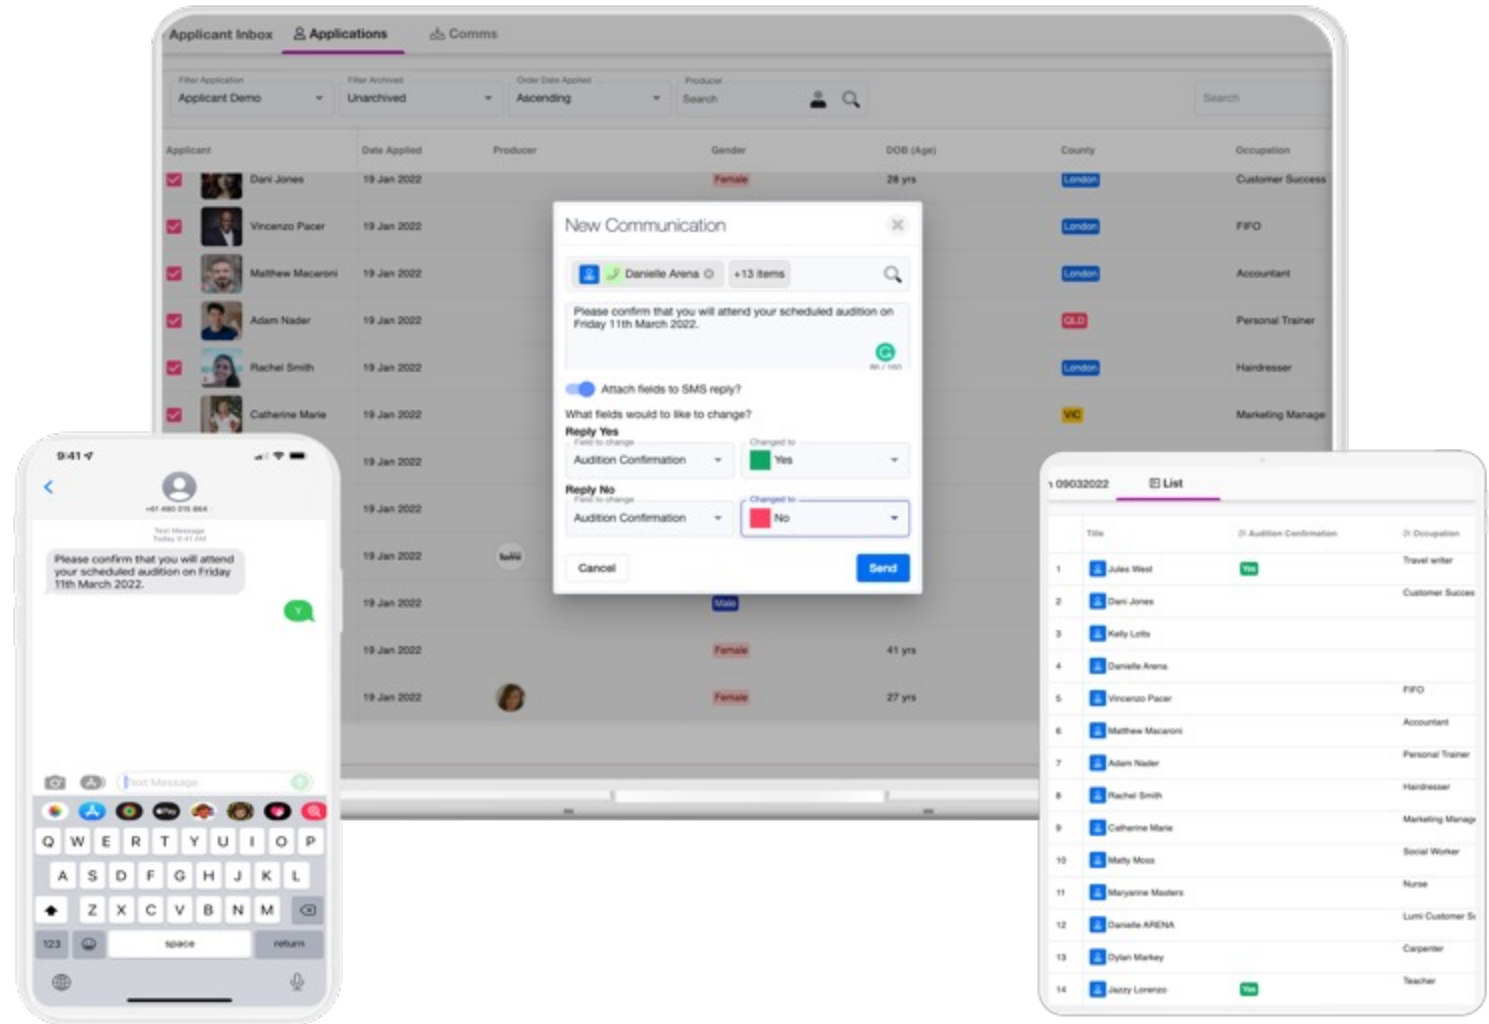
Applicant Inbox Applications Comms

Filter Application Applicant Demo
Filter Archived Unarchived
Order Date Applied Ascending
Producer Search
Search

| Applicant | Date Applied | Producer | Gender | DOB (Age) | County | Occupation |
|---|---|---|---|---|---|---|
| Dani Jones | 19 Jan 2022 | | Female | 28 yrs | London | Customer Success |
| Vincenzo Pacer | 19 Jan 2022 | | | | London | FIFO |
| Matthew Macaroni | 19 Jan 2022 | | | | London | Accountant |
| Adam Nader | 19 Jan 2022 | | | | QLD | Personal Trainer |
| Rachel Smith | 19 Jan 2022 | | | | London | Hairdresser |
| Catherine Marie | 19 Jan 2022 | | | | VIC | Marketing Manage |
| | 19 Jan 2022 | | | | | |
| | 19 Jan 2022 | | | | | |
| | 19 Jan 2022 | | | | | |
| | 19 Jan 2022 | | Male | | | |
| | 19 Jan 2022 | | Female | 41 yrs | | |
| | 19 Jan 2022 | | Female | 27 yrs | | |

New Communication
Danielle Arena +13 items
Please confirm that you will attend your scheduled audition on Friday 11th March 2022.
Attach fields to SMS reply?
What fields would to like to change?
Reply Yes
Field to change Audition Confirmation
Changed to Yes
Reply No
Field to change Audition Confirmation
Changed to No
Cancel Send

9:41
+61 480 015 864
Text Message
Today 9:41 AM
Please confirm that you will attend your scheduled audition on Friday 11th March 2022.
Y
Text Message
Q W E R T Y U I O P
A S D F G H J K L
Z X C V B N M
123 space return

09032022 List

| | Title | Audition Confirmation | Occupation |
|---|---|---|---|
| 1 | Jules West | Yes | Travel writer |
| 2 | Dani Jones | | Customer Succes |
| 3 | Kelly Lotts | | |
| 4 | Danielle Arena | | |
| 5 | Vincenzo Pacer | | FIFO |
| 6 | Matthew Macaroni | | Accountant |
| 7 | Adam Nader | | Personal Trainer |
| 8 | Rachel Smith | | Hairdresser |
| 9 | Catherine Marie | | Marketing Manage |
| 10 | Matty Moss | | Social Worker |
| 11 | Maryanne Masters | | Nurse |
| 12 | Danielle ARENA | | Lumi Customer S |
| 13 | Dylan Markey | | Carpenter |
| 14 | Jazzy Lorenzo | Yes | Teacher |